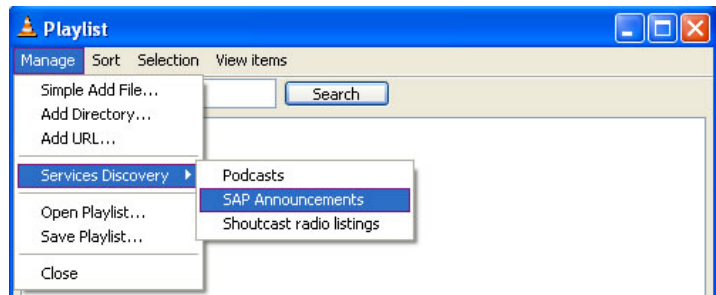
Playlist

Manage Sort Selection View items

Search

Simple Add File...
Add Directory...
Add URL...

Services Discovery

Open Playlist...
Save Playlist...

Close

Podcasts
SAP Announcements
Shoutcast radio listings